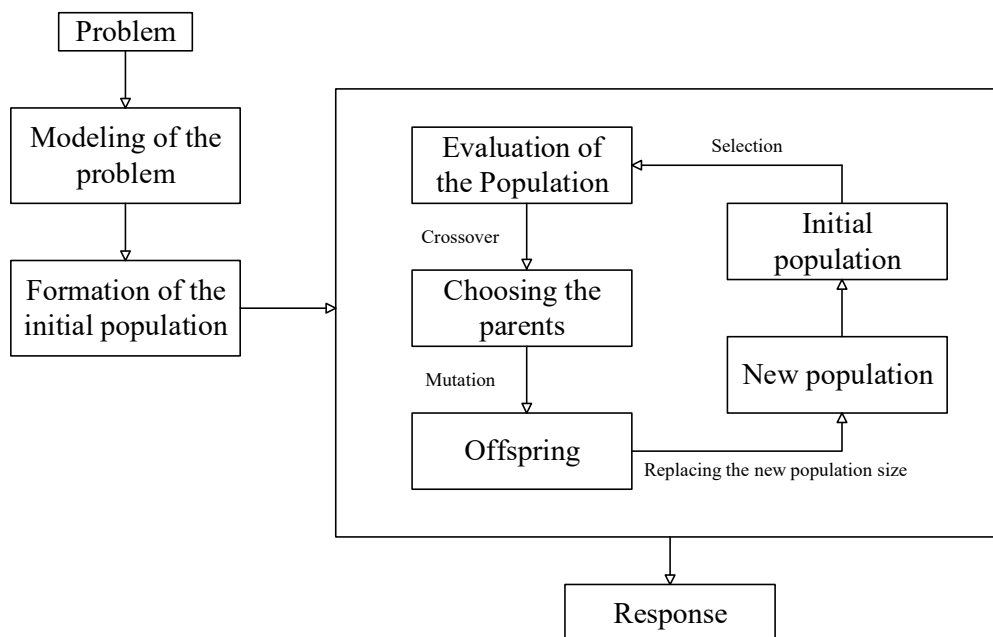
Problem

Modeling of the problem

Formation of the initial population

Evaluation of the Population

Selection

Initial population

Crossover

Choosing the parents

Mutation

New population

Offspring

Replacing the new population size

Response